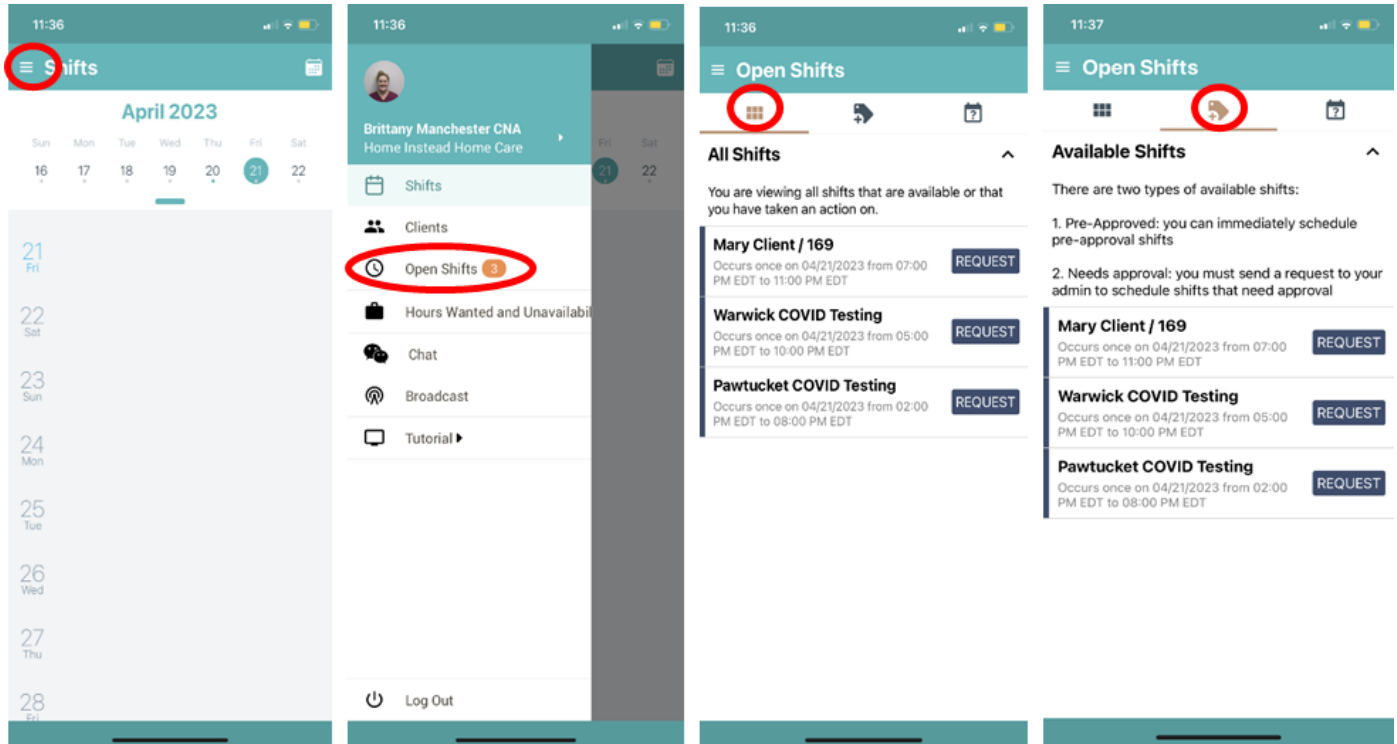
11:36

Shifts

April 2023

Sun 16
Mon 17
Tue 18
Wed 19
Thu 20
Fri 21
Sat 22

21 Fri
22 Sat
23 Sun
24 Mon
25 Tue
26 Wed
27 Thu
28 Fri

11:36

Brittany Manchester CNA
Home Instead Home Care

Fri 21
Sat 22

Shifts
Clients
Open Shifts 3
Hours Wanted and Unavailabi
Chat
Broadcast
Tutorial
Log Out

11:36

Open Shifts

All Shifts

You are viewing all shifts that are available or that you have taken an action on.

Mary Client / 169
Occurs once on 04/21/2023 from 07:00 PM EDT to 11:00 PM EDT
REQUEST

Warwick COVID Testing
Occurs once on 04/21/2023 from 05:00 PM EDT to 10:00 PM EDT
REQUEST

Pawtucket COVID Testing
Occurs once on 04/21/2023 from 02:00 PM EDT to 08:00 PM EDT
REQUEST

11:37

Open Shifts

Available Shifts

There are two types of available shifts:

1. Pre-Approved: you can immediately schedule pre-approval shifts

2. Needs approval: you must send a request to your admin to schedule shifts that need approval

Mary Client / 169
Occurs once on 04/21/2023 from 07:00 PM EDT to 11:00 PM EDT
REQUEST

Warwick COVID Testing
Occurs once on 04/21/2023 from 05:00 PM EDT to 10:00 PM EDT
REQUEST

Pawtucket COVID Testing
Occurs once on 04/21/2023 from 02:00 PM EDT to 08:00 PM EDT
REQUEST